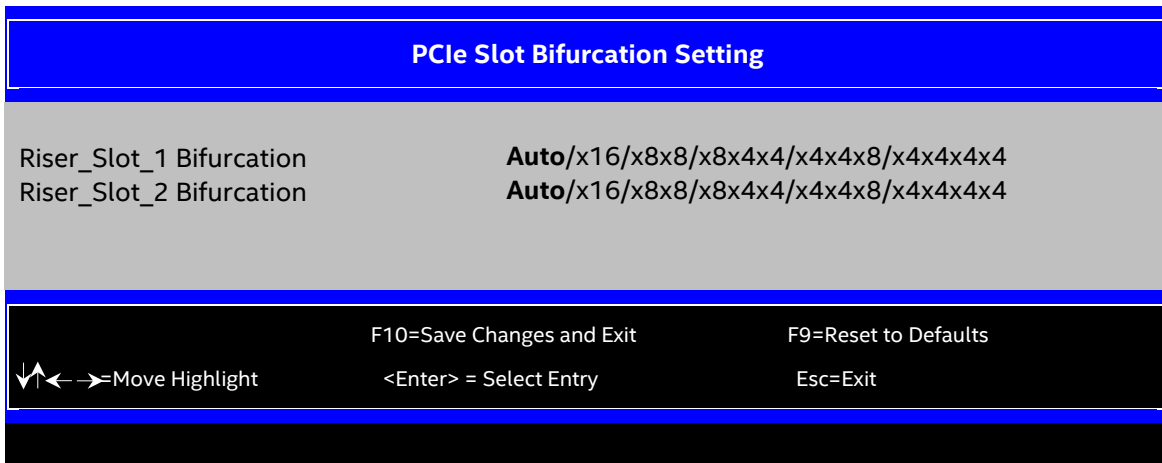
PCIe Slot Bifurcation Setting

Riser_Slot_1 Bifurcation **Auto**/x16/x8x8/x8x4x4/x4x4x8/x4x4x4x4
Riser_Slot_2 Bifurcation **Auto**/x16/x8x8/x8x4x4/x4x4x8/x4x4x4x4

F10=Save Changes and Exit F9=Reset to Defaults

↓↑←→=Move Highlight <Enter> = Select Entry Esc=Exit